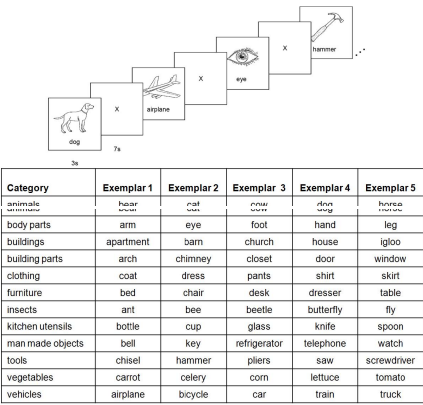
dog

X

airplane

X

eye

X

hammer

3s

?s

| Category | Exemplar 1 | Exemplar 2 | Exemplar 3 | Exemplar 4 | Exemplar 5 |
|---|---|---|---|---|---|
| animals | bear | cat | cow | dog | horse |
| body parts | arm | eye | foot | hand | leg |
| buildings | apartment | barn | church | house | igloo |
| building parts | arch | chimney | closet | door | window |
| clothing | coat | dress | pants | shirt | skirt |
| furniture | bed | chair | desk | dresser | table |
| insects | ant | bee | beetle | butterfly | fly |
| kitchen utensils | bottle | cup | glass | knife | spoon |
| man made objects | bell | key | refrigerator | telephone | watch |
| tools | chisel | hammer | pliers | saw | screwdriver |
| vegetables | carrot | celery | corn | lettuce | tomato |
| vehicles | airplane | bicycle | car | train | truck |